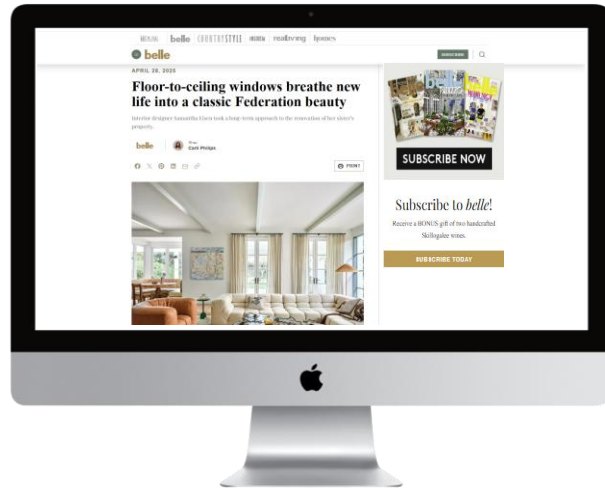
belle COUNTRY STYLE realliving homes

belle

SUBSCRIBE

APRIL 28, 2025

Floor-to-ceiling windows breathe new life into a classic Federation beauty

Interior designer Samantha Eisen took a long-term approach to the renovation of her sister's property.

belle

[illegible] Cam Philips

PRINT

SUBSCRIBE NOW

Subscribe to belle!

Receive a BONUS gift of two handcrafted Skillogalee wines.

SUBSCRIBE TODAY